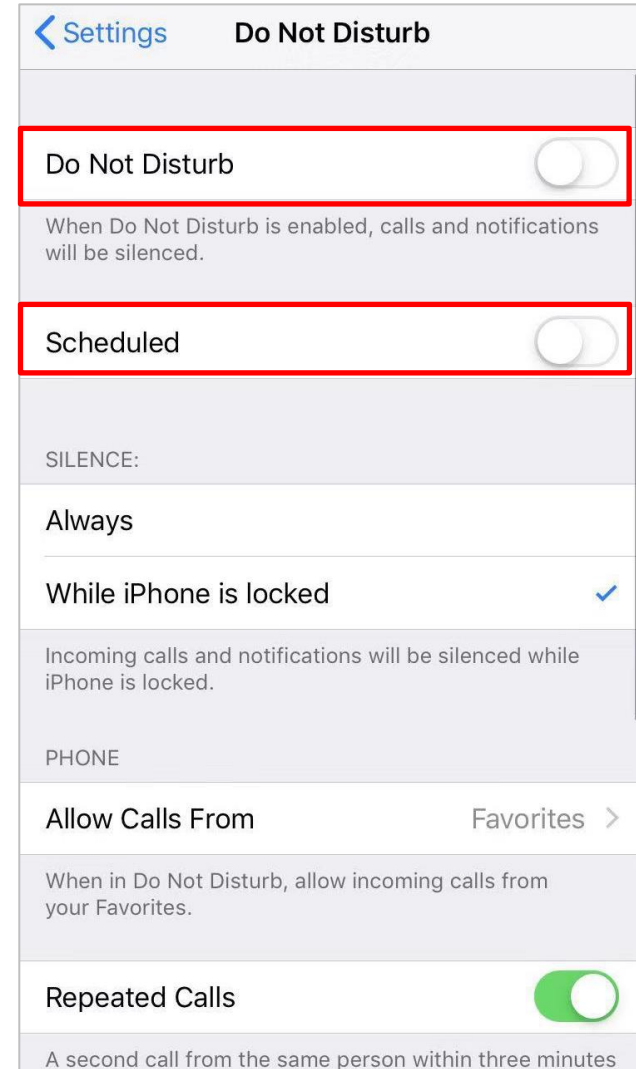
Settings

Do Not Disturb

Do Not Disturb

When Do Not Disturb is enabled, calls and notifications will be silenced.

Scheduled

SILENCE:

Always

While iPhone is locked

Incoming calls and notifications will be silenced while iPhone is locked.

PHONE

Allow Calls From

Favorites

When in Do Not Disturb, allow incoming calls from your Favorites.

Repeated Calls

A second call from the same person within three minutes